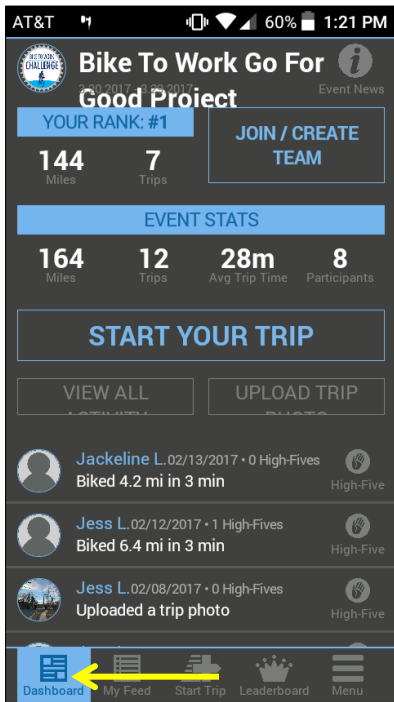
AT&T 60% 1:21 PM

CHALLENGE

Bike To Work Go For Good Project

2-20-2017 - 3-31-2017

Event News

YOUR RANK: #1

JOIN / CREATE TEAM

144
Miles

7
Trips

EVENT STATS

164
Miles

12
Trips

28m
Avg Trip Time

8
Participants

START YOUR TRIP

VIEW ALL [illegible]

UPLOAD TRIP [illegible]

Jackeline L.02/13/2017 • 0 High-Fives
Biked 4.2 mi in 3 min
High-Five

Jess L.02/12/2017 • 1 High-Fives
Biked 6.4 mi in 3 min
High-Five

Jess L.02/08/2017 • 0 High-Fives
Uploaded a trip photo
High-Five

Dashboard
My Feed
Start Trip
Leaderboard
Menu